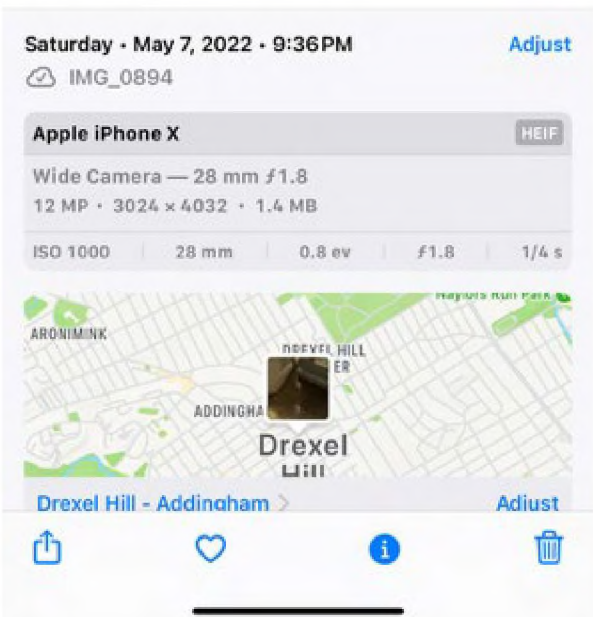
Saturday • May 7, 2022 • 9:36PM
Adjust
IMG_0894

Apple iPhone X
HEIF
Wide Camera — 28 mm ƒ1.8
12 MP • 3024 × 4032 • 1.4 MB

| ISO 1000 | 28 mm | 0.8 ev | ƒ1.8 | 1/4 s |
|---|---|---|---|---|

Naylors Run Park
ARONIMINK
DREXEL HILL
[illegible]ER
ADDINGHA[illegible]
Drexel
Hill

Drexel Hill - Addingham >
Adjust